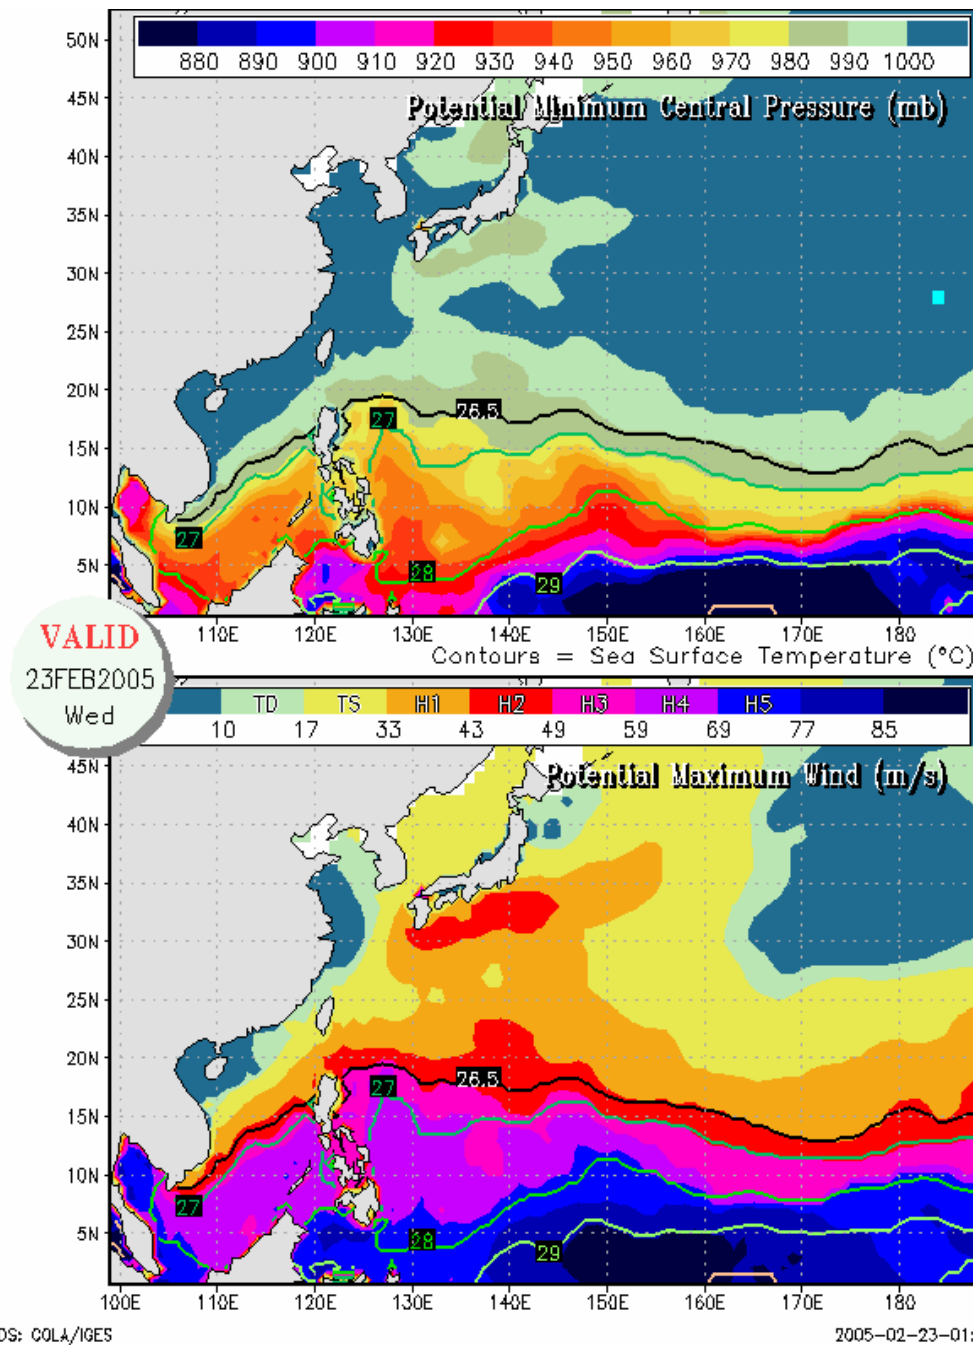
880 890 900 910 920 930 940 950 960 970 980 990 1000

Potential Minimum Central Pressure (mb)

50N
45N
40N
35N
30N
25N
20N
15N
10N
5N

26.5
27
27
28
29

110E 120E 130E 140E 150E 160E 170E 180

Contours = Sea Surface Temperature (°C)

VALID
23FEB2005
Wed

TD TS H1 H2 H3 H4 H5
10 17 33 43 49 59 69 77 85

Potential Maximum Wind (m/s)

45N
40N
35N
30N
25N
20N
15N
10N
5N

26.5
27
27
28
29

100E 110E 120E 130E 140E 150E 160E 170E 180

OS: COLA/IGES

2005-02-23-01: